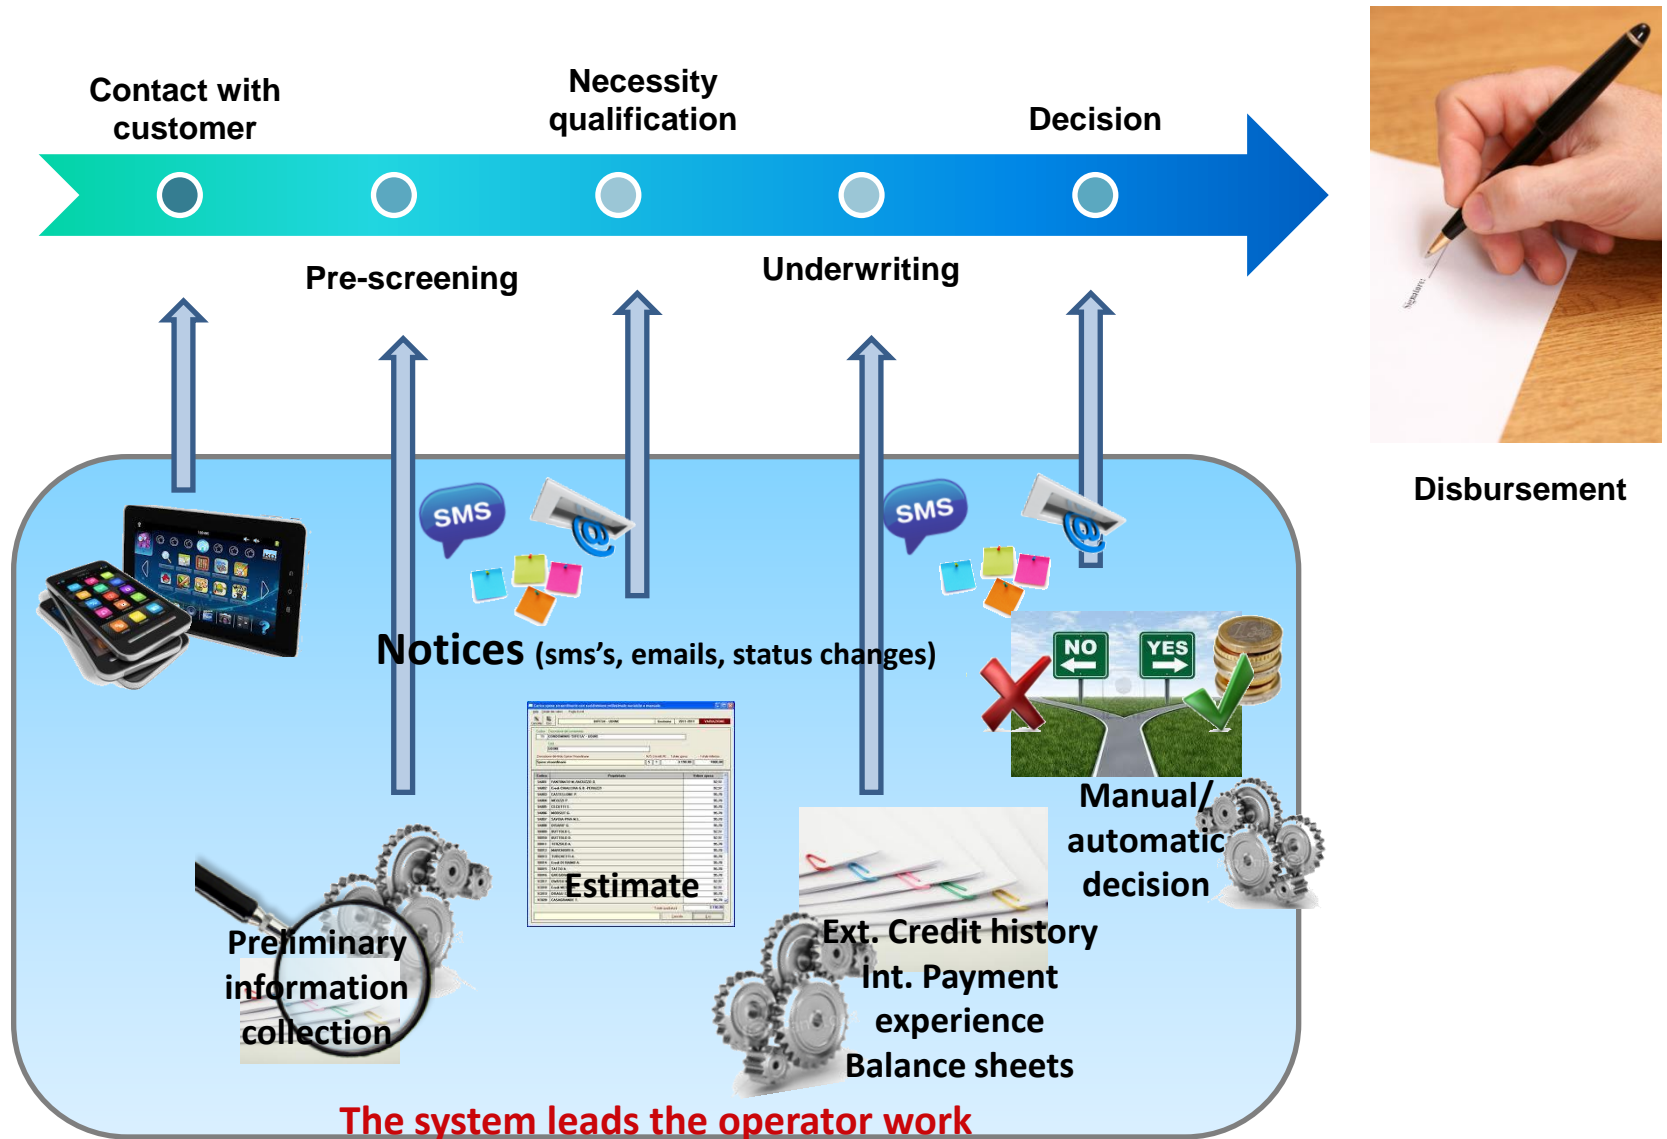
Contact with customer

Necessity qualification

Decision

Pre-screening

Underwriting

Disbursement

SMS

SMS

Notices (sms's, emails, status changes)

NO

YES

Manual/ automatic decision

Estimate

Preliminary information collection

Ext. Credit history
Int. Payment experience
Balance sheets

The system leads the operator work